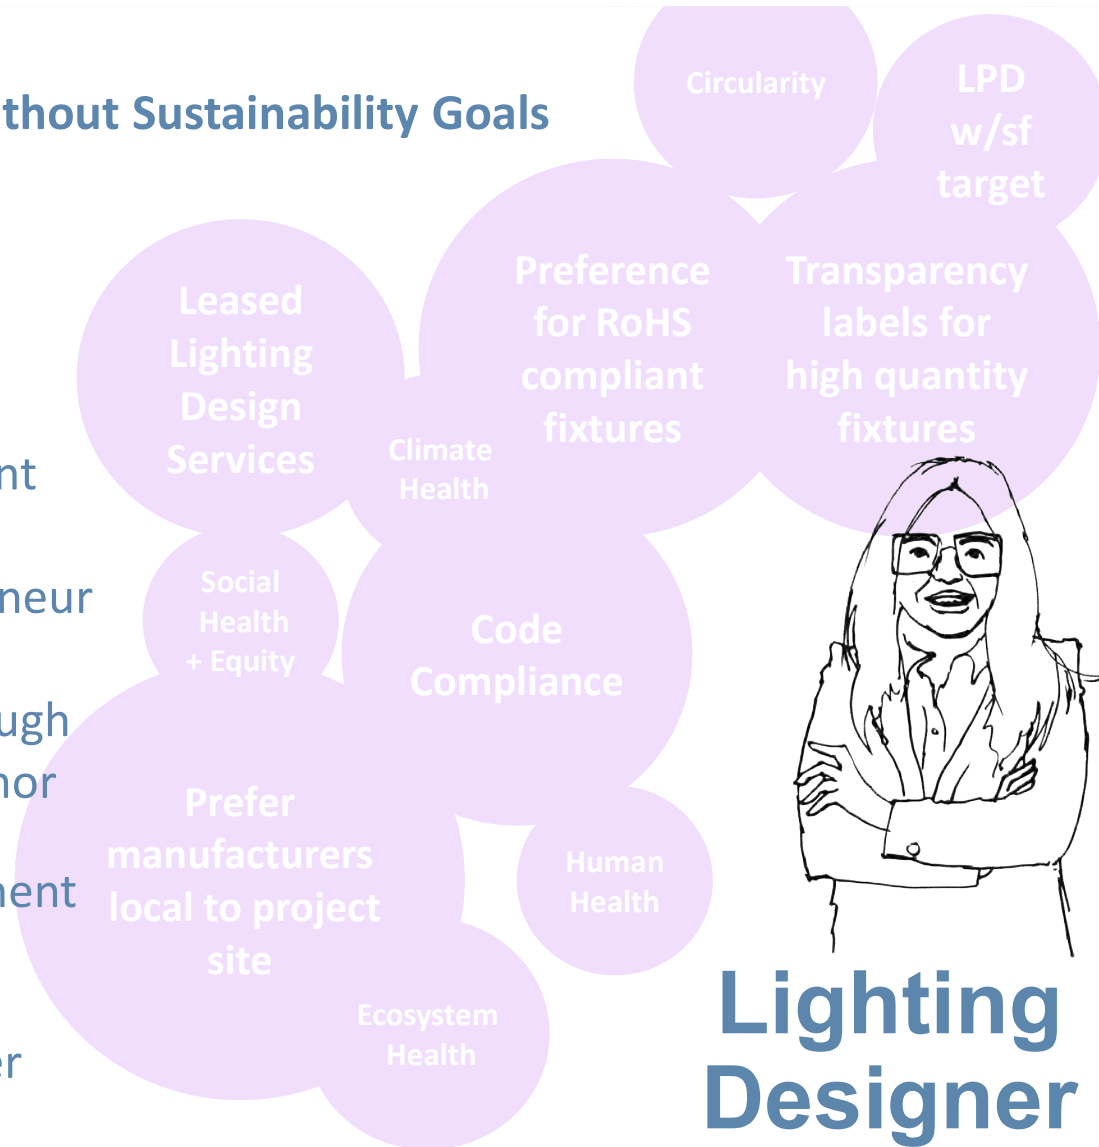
thout Sustainability Goals

Circularity

LPD w/sf target

Preference for RoHS compliant fixtures

Transparency labels for high quantity fixtures

Leased Lighting Design Services

Climate Health

nt

neur

Social Health + Equity

Code Compliance

ugh
nor

Prefer manufacturers local to project site

ment

Human Health

Ecosystem Health

er

Lighting Designer